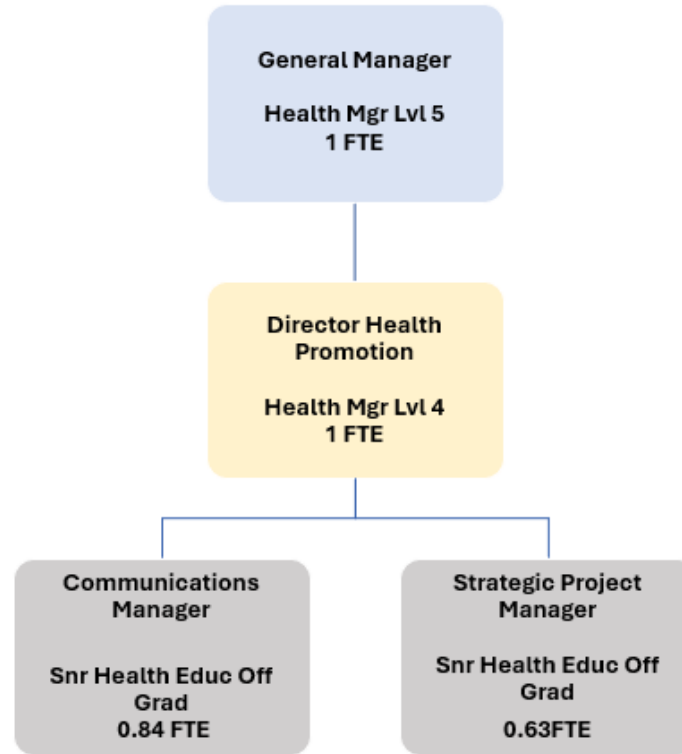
General Manager

Health Mgr Lvl 5
1 FTE

Director Health Promotion

Health Mgr Lvl 4
1 FTE

Communications Manager

Snr Health Educ Off Grad
0.84 FTE

Strategic Project Manager

Snr Health Educ Off Grad
0.63FTE